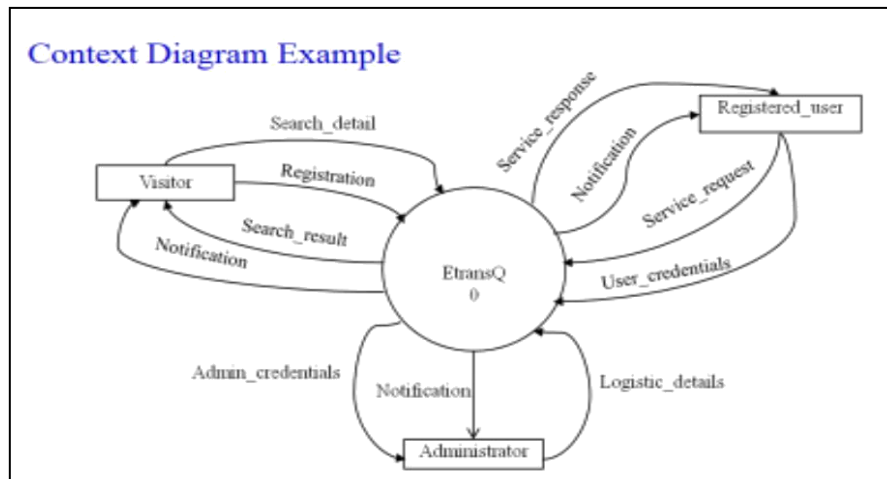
Context Diagram Example

Search_detail
Visitor
Registration
Search_result
Notification
Service_response
Notification
Registered_user
Service_request
EtransQ
0
User_credentials
Admin_credentials
Notification
Logistic_details
Administrator